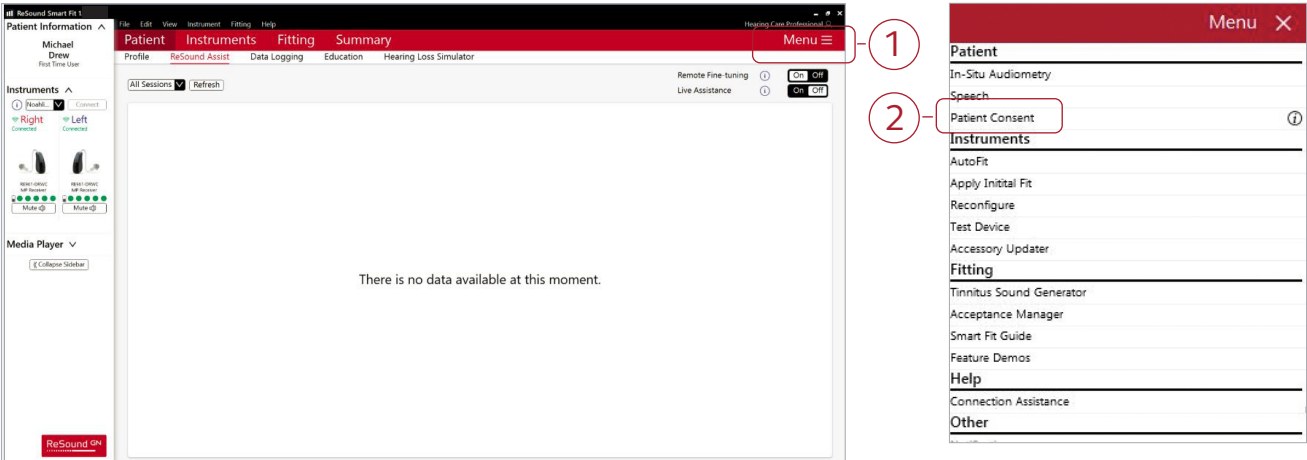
ReSound Smart Fit 1

Patient Information ^

Michael
Drew
First Time User

File Edit View Instrument Fitting Help

Hearing Care Professional

Patient Instruments Fitting Summary

Menu ≡

1

Profile ReSound Assist Data Logging Education Hearing Loss Simulator

All Sessions Refresh

Remote Fine-tuning On Off

Live Assistance On Off

Instruments ^

Noahl... Connect

Right Connected

Left Connected

Mute

Mute

Media Player ∨

Collapse Sidebar

There is no data available at this moment.

ReSound GN

Menu ✕

Patient

In-Situ Audiometry

Speech

2

Patient Consent

Instruments

AutoFit

Apply Initital Fit

Reconfigure

Test Device

Accessory Updater

Fitting

Tinnitus Sound Generator

Acceptance Manager

Smart Fit Guide

Feature Demos

Help

Connection Assistance

Other

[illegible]